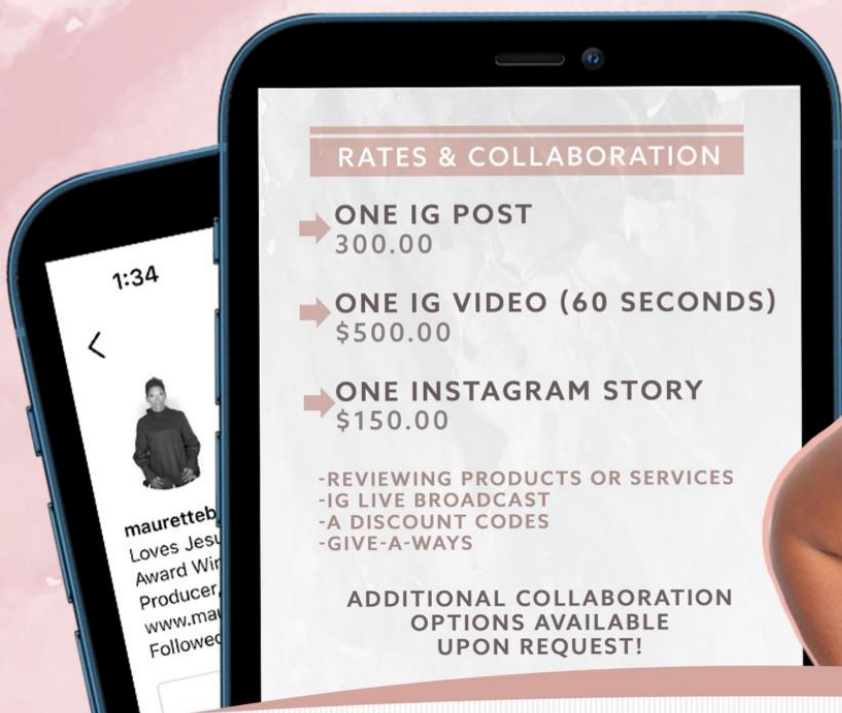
1:34

<

maurettebl
Loves Jesu
Award Wir
Producer,
www.mau
Followed

RATES & COLLABORATION

ONE IG POST
300.00

ONE IG VIDEO (60 SECONDS)
\$500.00

ONE INSTAGRAM STORY
\$150.00

-REVIEWING PRODUCTS OR SERVICES
-IG LIVE BROADCAST
-A DISCOUNT CODES
-GIVE-A-WAYS

ADDITIONAL COLLABORATION OPTIONS AVAILABLE UPON REQUEST!